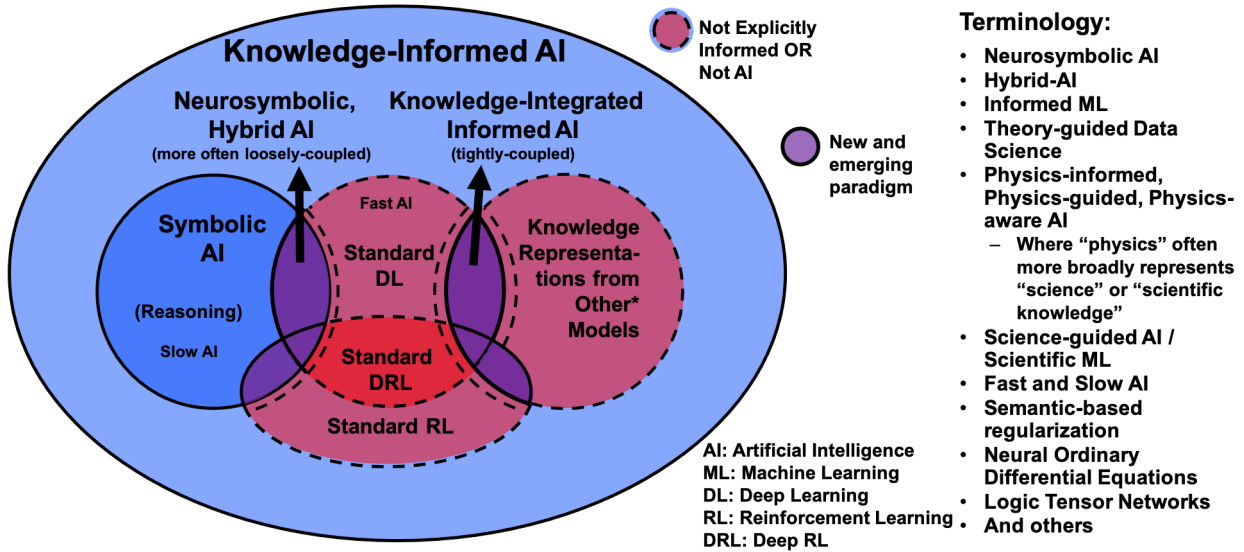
Knowledge-Informed AI

Not Explicitly Informed OR Not AI

New and emerging paradigm

Neurosymbolic, Hybrid AI
(more often loosely-coupled)

Knowledge-Integrated Informed AI
(tightly-coupled)

Symbolic AI

(Reasoning)

Slow AI

Fast AI

Standard DL

Knowledge Representations from Other* Models

Standard DRL

Standard RL

AI: Artificial Intelligence
ML: Machine Learning
DL: Deep Learning
RL: Reinforcement Learning
DRL: Deep RL

Terminology:
• Neurosymbolic AI
• Hybrid-AI
• Informed ML
• Theory-guided Data Science
• Physics-informed, Physics-guided, Physics-aware AI
– Where "physics" often more broadly represents "science" or "scientific knowledge"
• Science-guided AI / Scientific ML
• Fast and Slow AI
• Semantic-based regularization
• Neural Ordinary Differential Equations
• Logic Tensor Networks
• And others